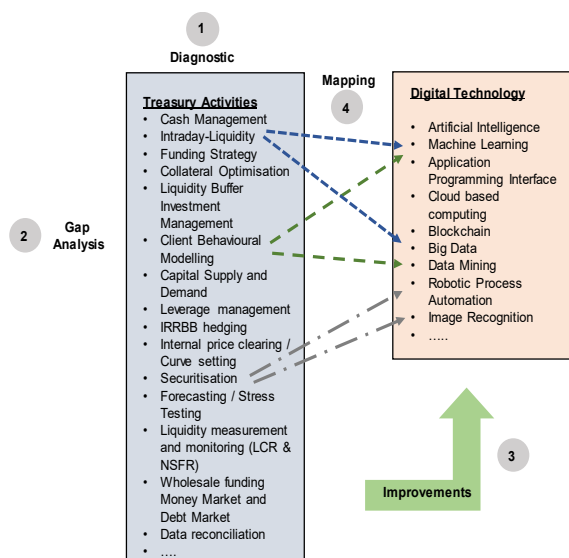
1
Diagnostic

Mapping
4

2
Gap Analysis

Treasury Activities
- Cash Management
- Intraday-Liquidity
- Funding Strategy
- Collateral Optimisation
- Liquidity Buffer Investment Management
- Client Behavioural Modelling
- Capital Supply and Demand
- Leverage management
- IRRBB hedging
- Internal price clearing / Curve setting
- Securitisation
- Forecasting / Stress Testing
- Liquidity measurement and monitoring (LCR & NSFR)
- Wholesale funding Money Market and Debt Market
- Data reconciliation
- ....

Digital Technology
- Artificial Intelligence
- Machine Learning
- Application Programming Interface
- Cloud based computing
- Blockchain
- Big Data
- Data Mining
- Robotic Process Automation
- Image Recognition
- .....

3
Improvements